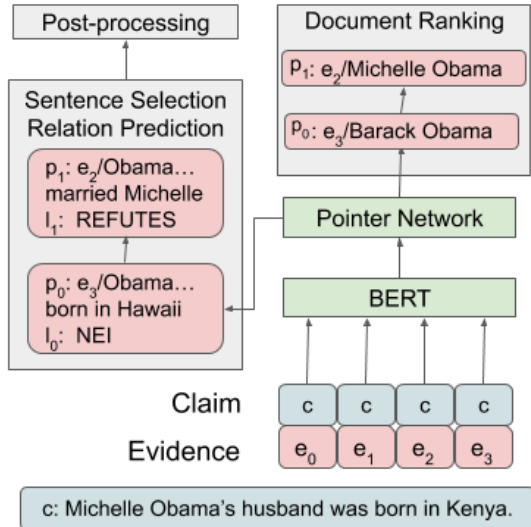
Post-processing

Document Ranking

$p_1$: $e_2$/Michelle Obama

$p_0$: $e_3$/Barack Obama

Sentence Selection Relation Prediction

$p_1$: $e_2$/Obama… married Michelle
$l_1$: REFUTES

$p_0$: $e_3$/Obama… born in Hawaii
$l_0$: NEI

Pointer Network

BERT

Claim
c c c c

Evidence
$e_0$ $e_1$ $e_2$ $e_3$

c: Michelle Obama's husband was born in Kenya.